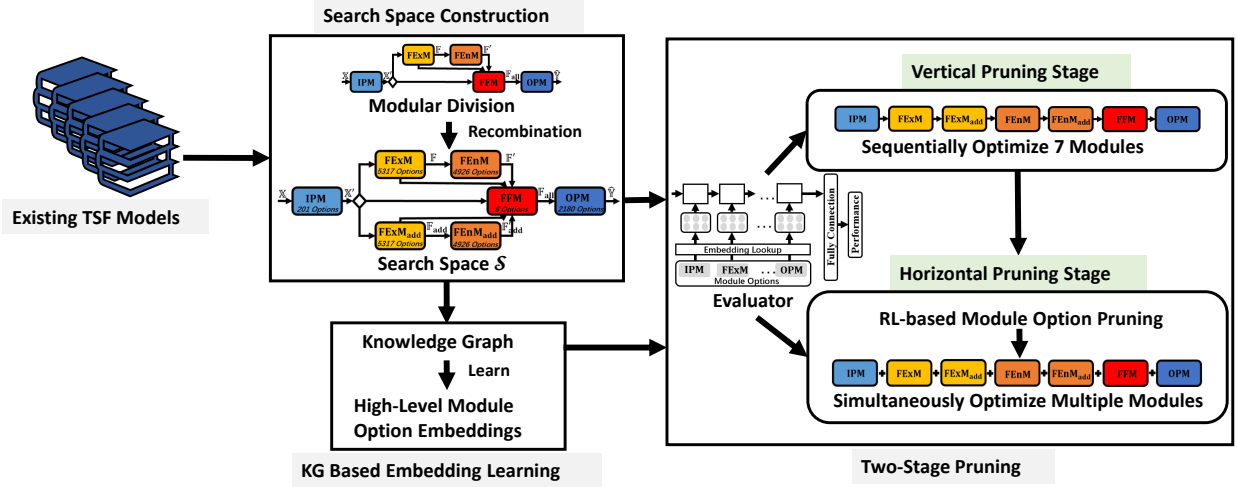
Search Space Construction

Existing TSF Models

FExM
FEnM
$\mathbb{F}$
$\mathbb{F}'$
$\mathbb{X}$
IPM
$\mathbb{X}'$
FFM
$\mathbb{F}_{all}$
OPM
$\hat{\mathbb{Y}}$
Modular Division

Recombination

FExM
5317 Options
$\mathbb{F}$
FEnM
4926 Options
$\mathbb{F}'$
$\mathbb{X}$
IPM
201 Options
$\mathbb{X}'$
FFM
8 Options
$\mathbb{F}_{all}$
OPM
7180 Options
$\hat{\mathbb{Y}}$
FExM$_{add}$
5317 Options
$\mathbb{F}_{add}$
FEnM$_{add}$
4926 Options
$\mathbb{F}'_{add}$
Search Space $\mathcal{S}$

Knowledge Graph
Learn
High-Level Module Option Embeddings

KG Based Embedding Learning

Embedding Lookup
IPM FExM ... OPM
Module Options
Fully Connection
Performance
Evaluator

Vertical Pruning Stage
IPM FExM FExM$_{add}$ FEnM FEnM$_{add}$ FFM OPM
Sequentially Optimize 7 Modules

Horizontal Pruning Stage
RL-based Module Option Pruning
IPM FExM FExM$_{add}$ FEnM FEnM$_{add}$ FFM OPM
Simultaneously Optimize Multiple Modules

Two-Stage Pruning